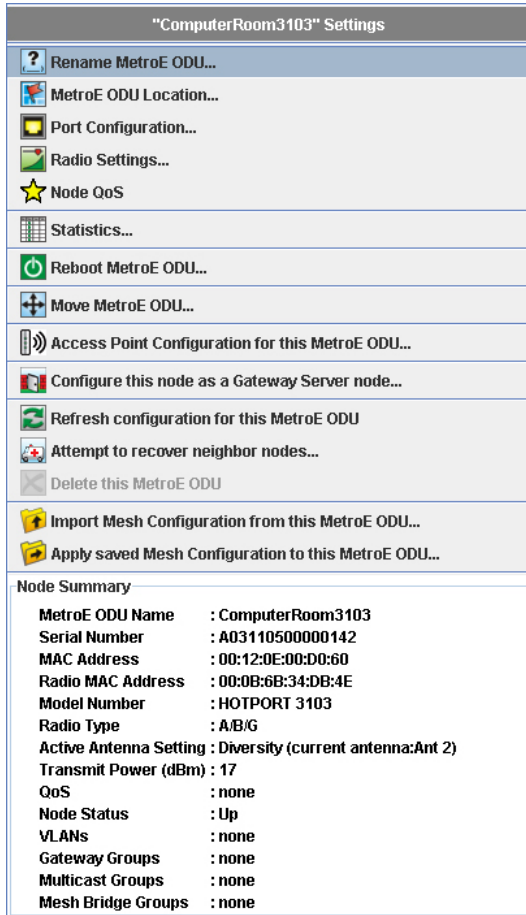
"ComputerRoom3103" Settings

Rename MetroE ODU...
MetroE ODU Location...
Port Configuration...
Radio Settings...
Node QoS
Statistics...
Reboot MetroE ODU...
Move MetroE ODU...
Access Point Configuration for this MetroE ODU...
Configure this node as a Gateway Server node...
Refresh configuration for this MetroE ODU
Attempt to recover neighbor nodes...
Delete this MetroE ODU
Import Mesh Configuration from this MetroE ODU...
Apply saved Mesh Configuration to this MetroE ODU...

Node Summary

| | |
|---|---|
| MetroE ODU Name | : ComputerRoom3103 |
| Serial Number | : A03110500000142 |
| MAC Address | : 00:12:0E:00:D0:60 |
| Radio MAC Address | : 00:0B:6B:34:DB:4E |
| Model Number | : HOTPORT 3103 |
| Radio Type | : A/B/G |
| Active Antenna Setting | : Diversity (current antenna:Ant 2) |
| Transmit Power (dBm) | : 17 |
| QoS | : none |
| Node Status | : Up |
| VLANs | : none |
| Gateway Groups | : none |
| Multicast Groups | : none |
| Mesh Bridge Groups | : none |